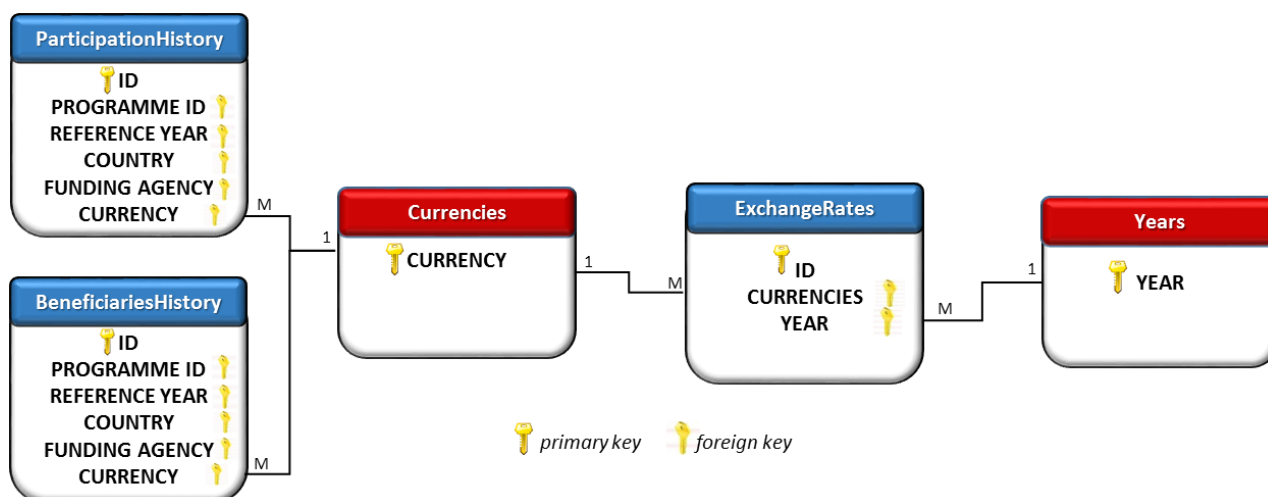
ParticipationHistory
ID
PROGRAMME ID
REFERENCE YEAR
COUNTRY
FUNDING AGENCY
CURRENCY

M

1

Currencies
CURRENCY

1

M

ExchangeRates
ID
CURRENCIES
YEAR

M

1

Years
YEAR

BeneficiariesHistory
ID
PROGRAMME ID
REFERENCE YEAR
COUNTRY
FUNDING AGENCY
CURRENCY

M

primary key
foreign key